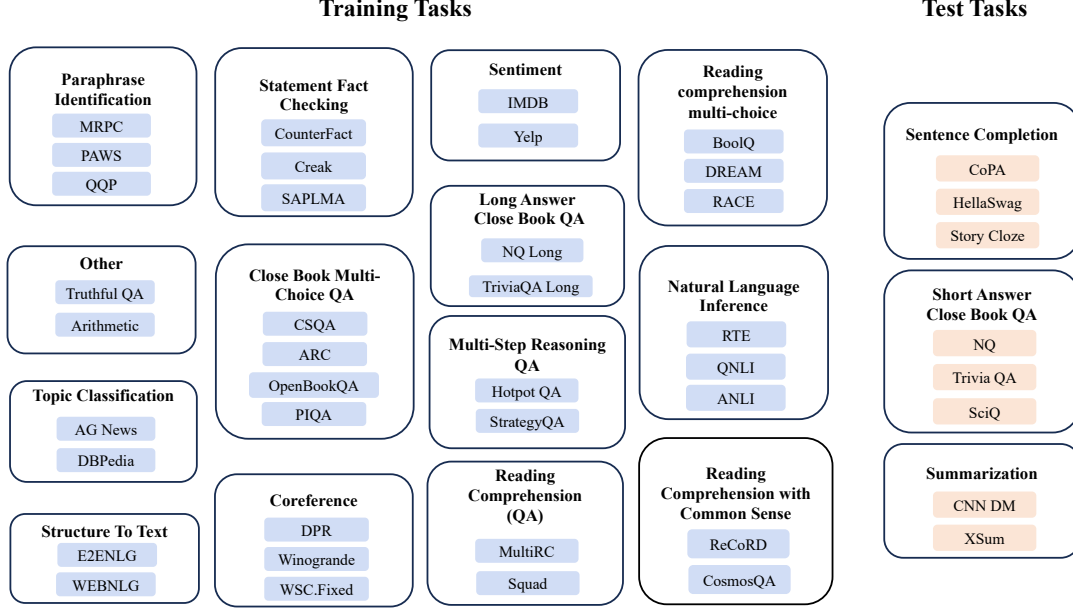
Training Tasks

Test Tasks

Paraphrase Identification
MRPC
PAWS
QQP

Other
Truthful QA
Arithmetic

Topic Classification
AG News
DBPedia

Structure To Text
E2ENLG
WEBNLG

Statement Fact Checking
CounterFact
Creak
SAPLMA

Close Book Multi-Choice QA
CSQA
ARC
OpenBookQA
PIQA

Coreference
DPR
Winogrande
WSC.Fixed

Sentiment
IMDB
Yelp

Long Answer Close Book QA
NQ Long
TriviaQA Long

Multi-Step Reasoning QA
Hotpot QA
StrategyQA

Reading Comprehension (QA)
MultiRC
Squad

Reading comprehension multi-choice
BoolQ
DREAM
RACE

Natural Language Inference
RTE
QNLI
ANLI

Reading Comprehension with Common Sense
ReCoRD
CosmosQA

Sentence Completion
CoPA
HellaSwag
Story Cloze

Short Answer Close Book QA
NQ
Trivia QA
SciQ

Summarization
CNN DM
XSum